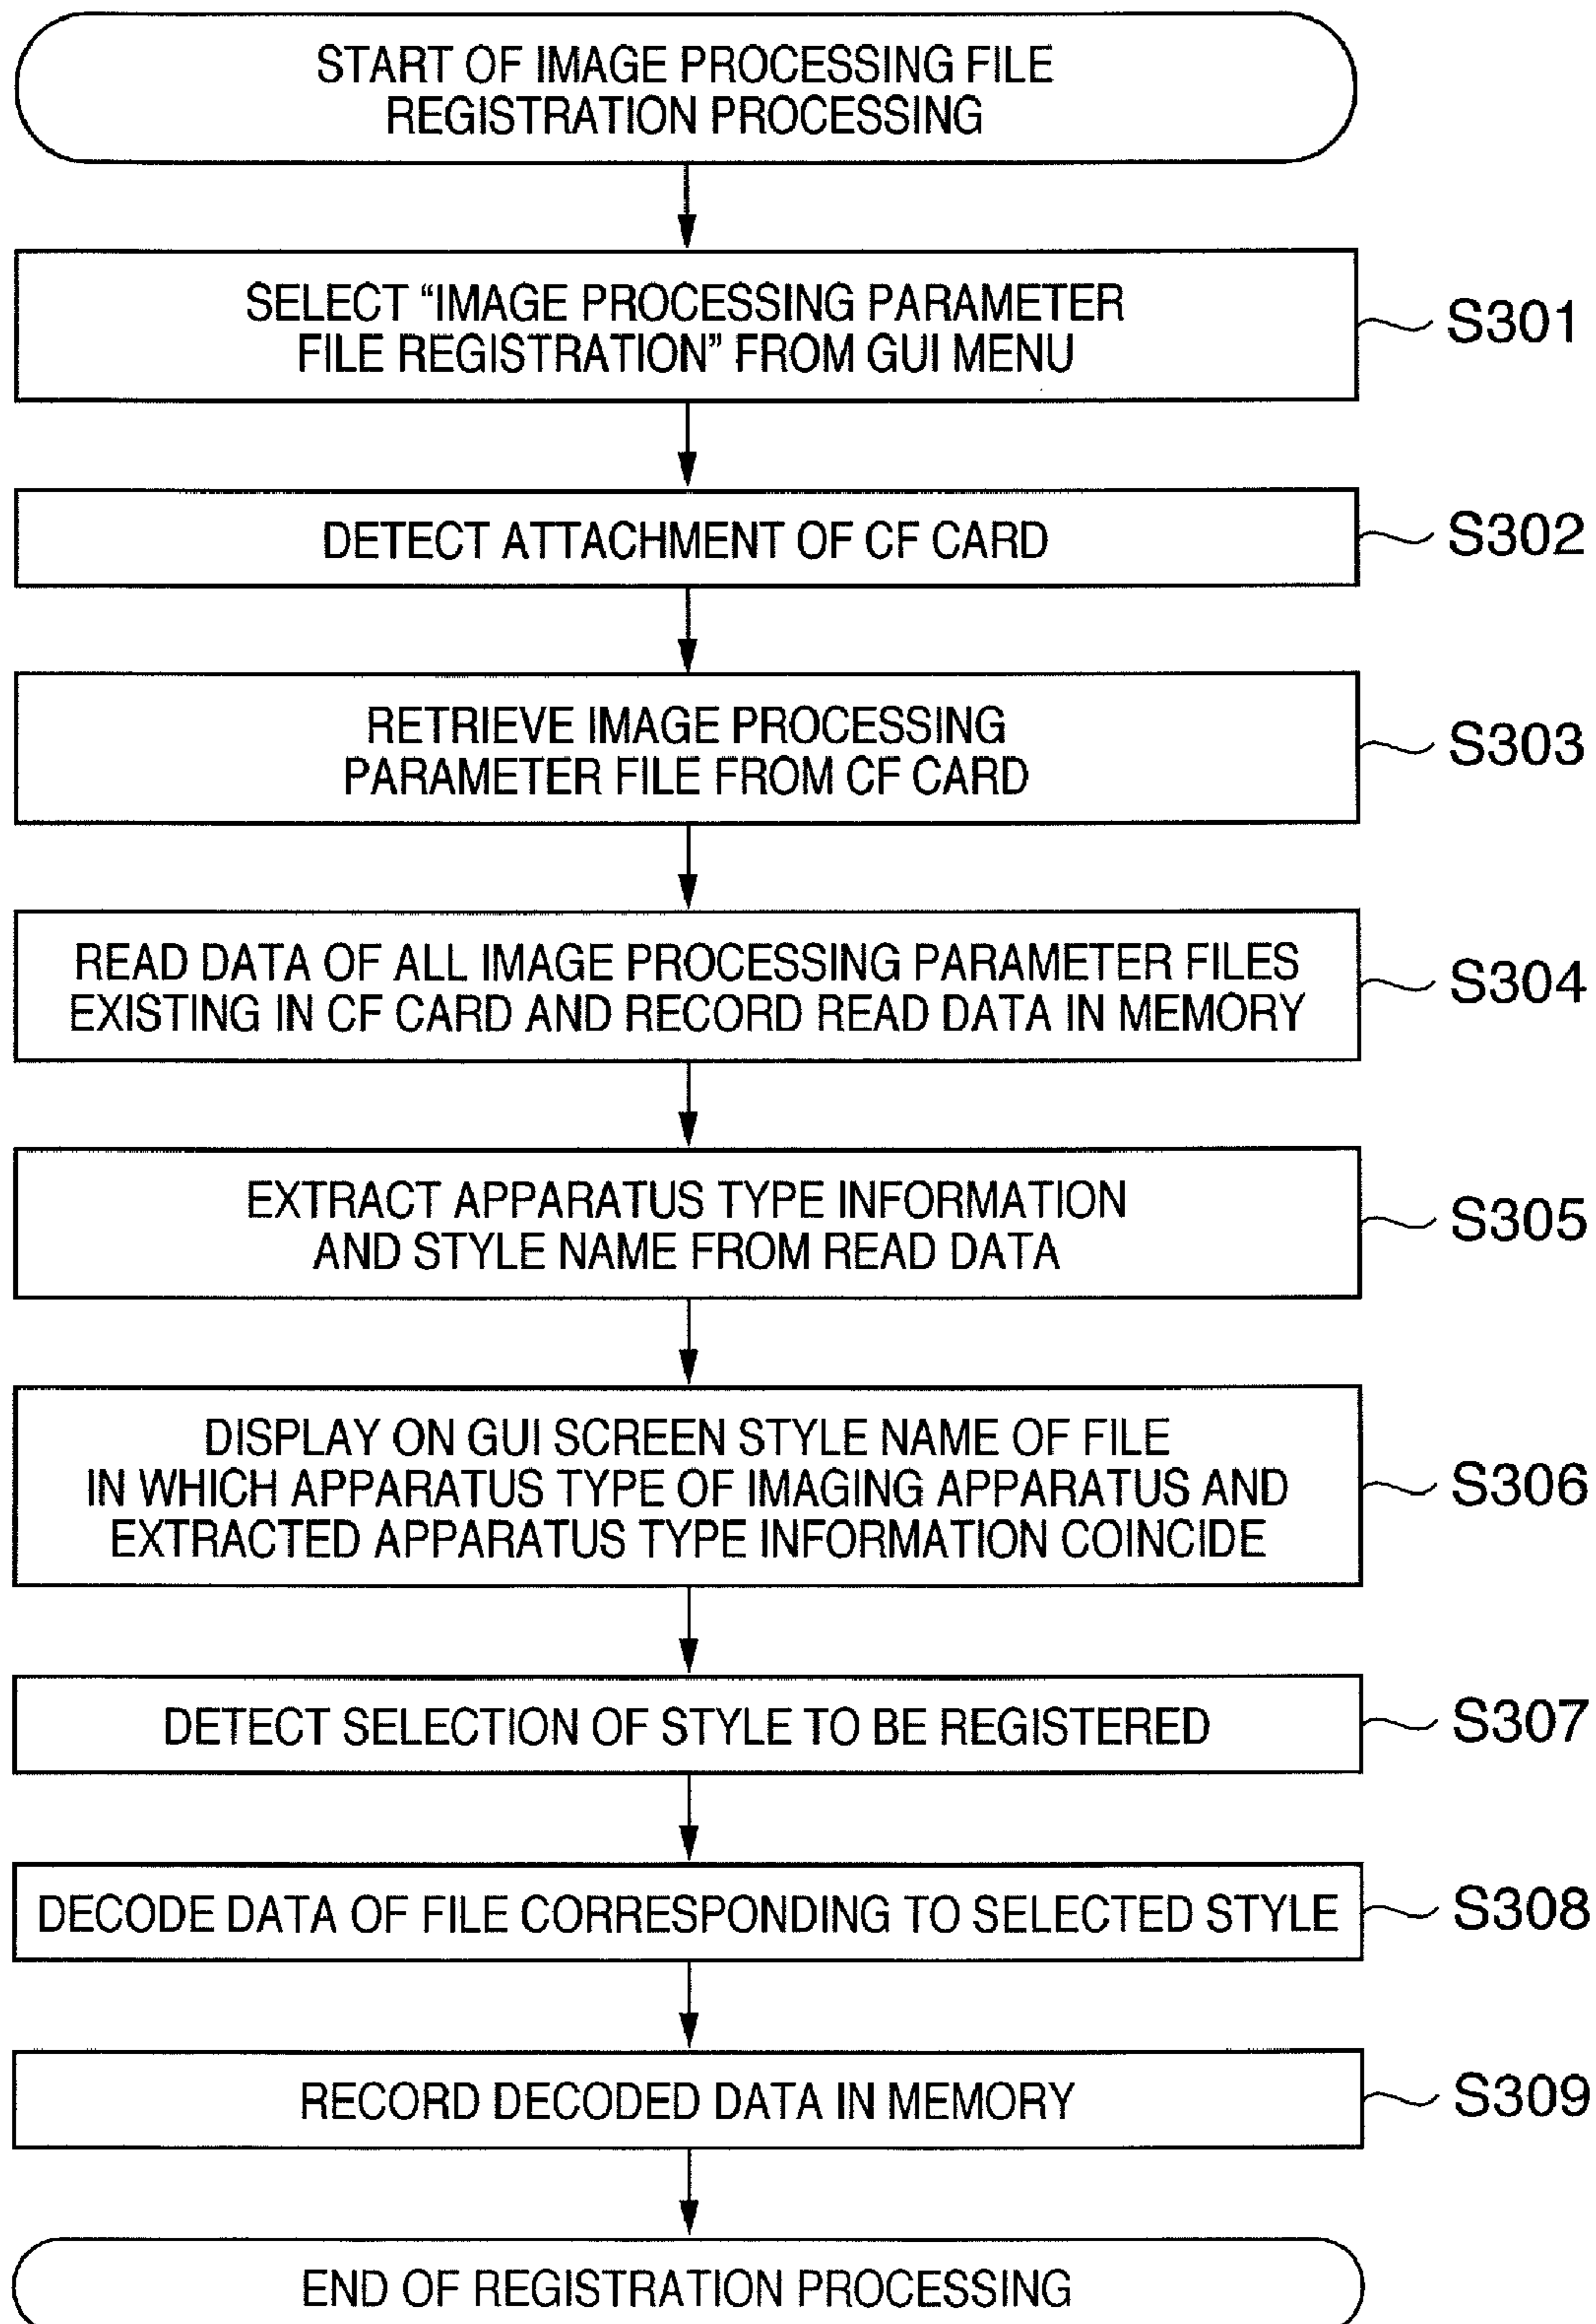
START OF IMAGE PROCESSING FILE REGISTRATION PROCESSING

SELECT “IMAGE PROCESSING PARAMETER FILE REGISTRATION” FROM GUI MENU

S301

DETECT ATTACHMENT OF CF CARD

S302

RETRIEVE IMAGE PROCESSING PARAMETER FILE FROM CF CARD

S303

READ DATA OF ALL IMAGE PROCESSING PARAMETER FILES EXISTING IN CF CARD AND RECORD READ DATA IN MEMORY

S304

EXTRACT APPARATUS TYPE INFORMATION AND STYLE NAME FROM READ DATA

S305

DISPLAY ON GUI SCREEN STYLE NAME OF FILE IN WHICH APPARATUS TYPE OF IMAGING APPARATUS AND EXTRACTED APPARATUS TYPE INFORMATION COINCIDE

S306

DETECT SELECTION OF STYLE TO BE REGISTERED

S307

DECODE DATA OF FILE CORRESPONDING TO SELECTED STYLE

S308

RECORD DECODED DATA IN MEMORY

S309

END OF REGISTRATION PROCESSING